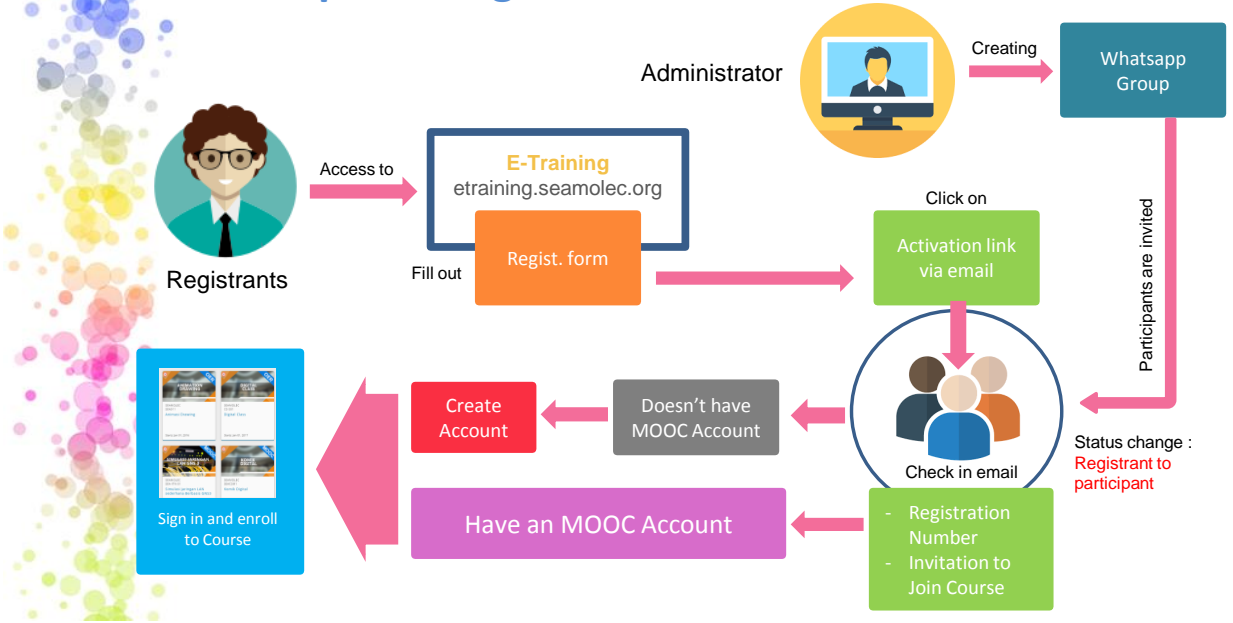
Administrator

Creating

Whatsapp Group

Registrants

Access to

E-Training
etraining.seamolec.org

Regist. form

Fill out

Click on

Activation link via email

Participants are invited

Status change :
Registrant to participant

Check in email

Doesn’t have MOOC Account

Create Account

Sign in and enroll to Course

Have an MOOC Account

- Registration Number
- Invitation to Join Course